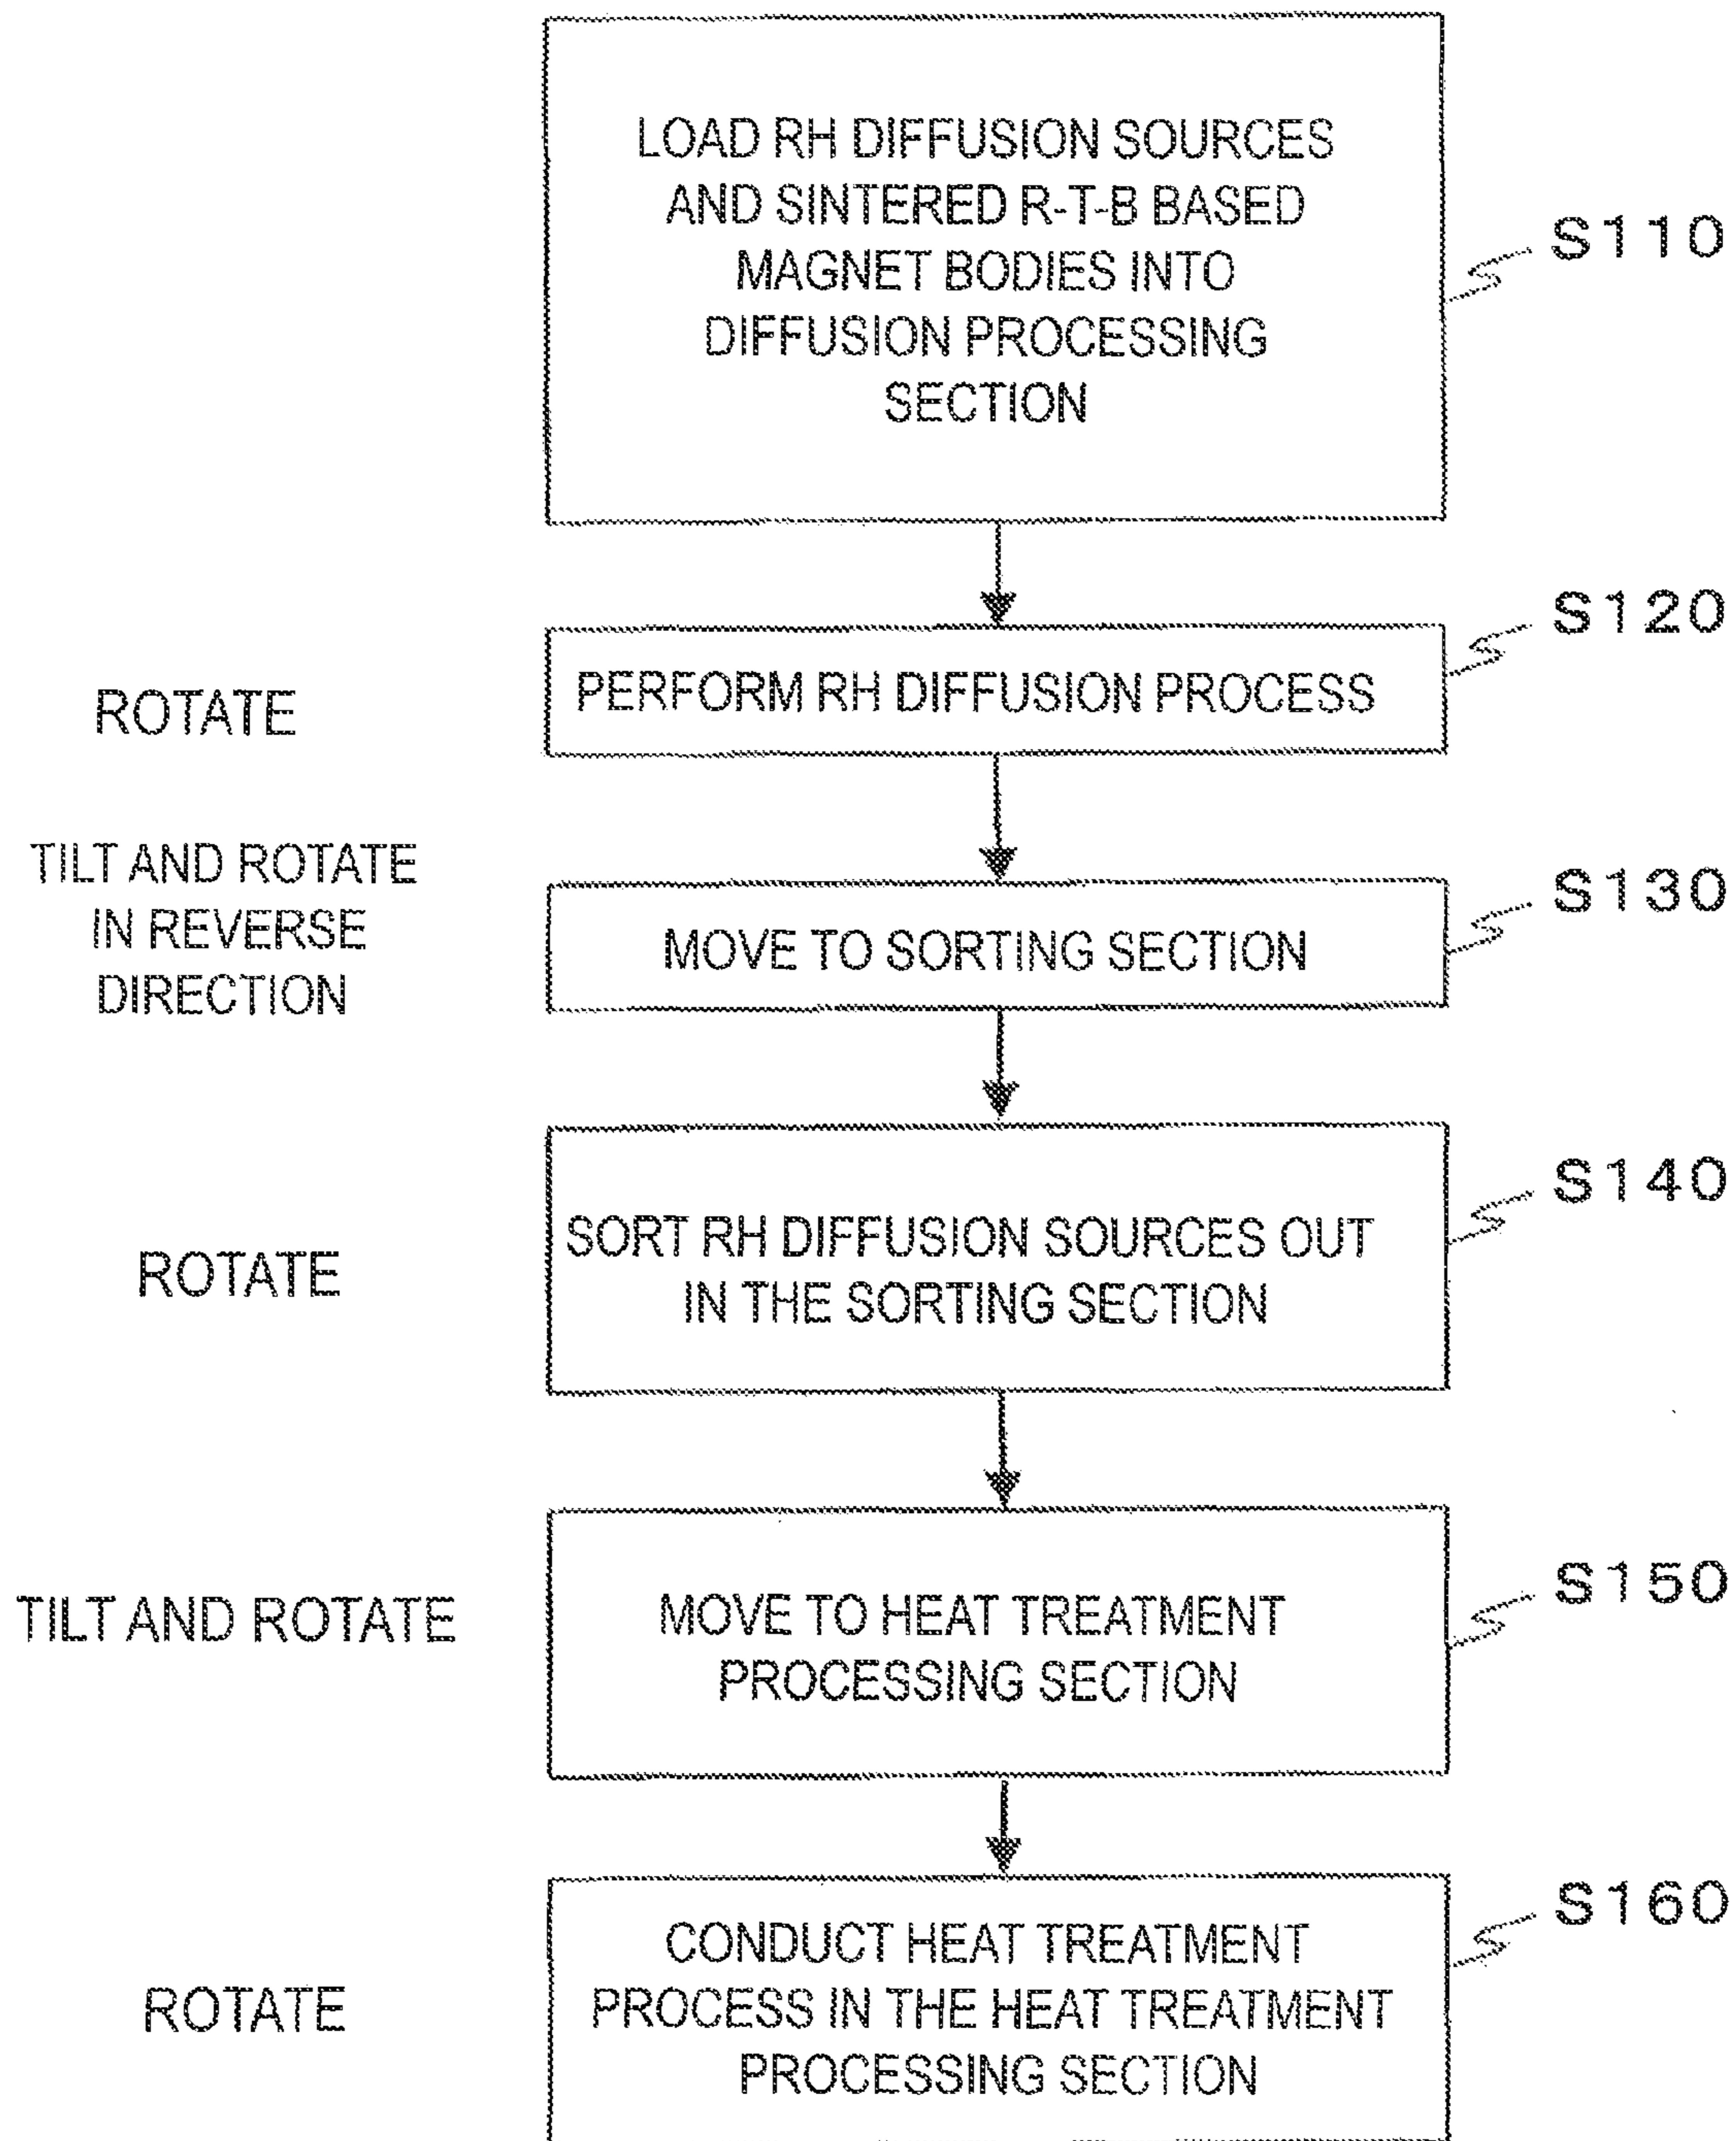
LOAD RH DIFFUSION SOURCES AND SINTERED R-T-B BASED MAGNET BODIES INTO DIFFUSION PROCESSING SECTION

S110

S120

ROTATE

PERFORM RH DIFFUSION PROCESS

TILT AND ROTATE IN REVERSE DIRECTION

MOVE TO SORTING SECTION

S130

S140

ROTATE

SORT RH DIFFUSION SOURCES OUT IN THE SORTING SECTION

S150

TILT AND ROTATE

MOVE TO HEAT TREATMENT PROCESSING SECTION

S160

ROTATE

CONDUCT HEAT TREATMENT PROCESS IN THE HEAT TREATMENT PROCESSING SECTION